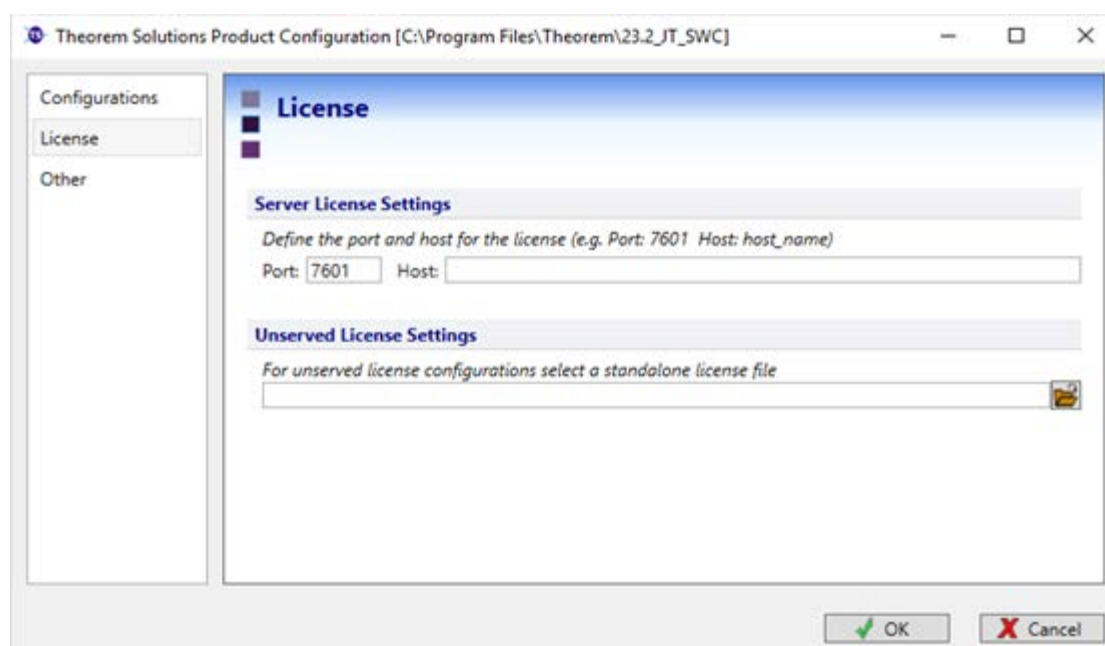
Theorem Solutions Product Configuration [C:\Program Files\Theorem\23.2_JT_SWC]

Configurations
License
Other

License

Server License Settings

Define the port and host for the license (e.g. Port: 7601 Host: host_name)

Port: 7601 Host:

Unserved License Settings

For unserved license configurations select a standalone license file

OK
Cancel